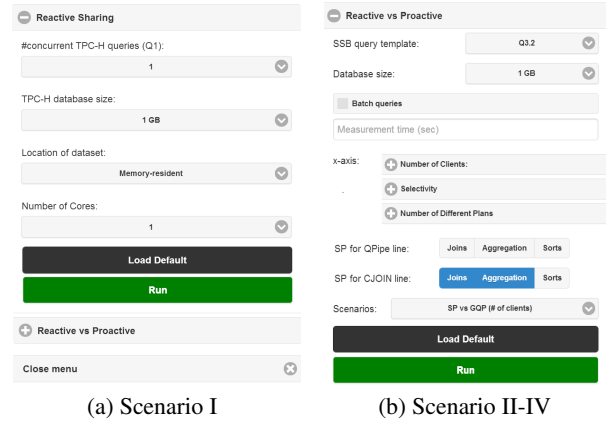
Reactive Sharing

#concurrent TPC-H queries (Q1):

1

TPC-H database size:

1 GB

Location of dataset:

Memory-resident

Number of Cores:

1

Load Default

Run

Reactive vs Proactive

Close menu

(a) Scenario I

Reactive vs Proactive

SSB query template:

Q3.2

Database size:

1 GB

Batch queries

Measurement time (sec)

x-axis:

Number of Clients:

Selectivity

Number of Different Plans

SP for QPipe line:

Joins

Aggregation

Sorts

SP for CJOIN line:

Joins

Aggregation

Sorts

Scenarios:

SP vs GQP (# of clients)

Load Default

Run

(b) Scenario II-IV